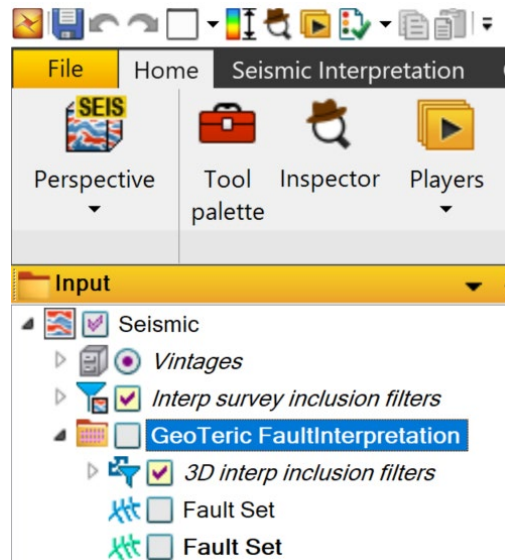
File
Home
Seismic Interpretation

SEIS
Perspective
Tool palette
Inspector
Players

Input

Seismic
Vintages
Interp survey inclusion filters
GeoTeric FaultInterpretation
3D interp inclusion filters
Fault Set
Fault Set